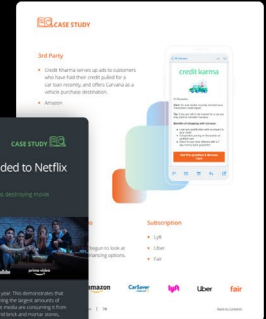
CASE STUDY

3rd Party

Credit Kharma serves up ads to customers who have had their credit pulled for a car loan recently, and offers Carvana as a vehicle purchase destination.

Amazon

credit karma

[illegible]

CASE STUDY

ded to Netflix

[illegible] destroying mode

prime video

Subscription

Lyft

Uber

Fair

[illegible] begun to look at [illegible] financing options.

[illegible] year. This demonstrates that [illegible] the largest amounts of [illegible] media are consuming it from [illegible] of brick and mortar stores.

amazon

CarSaver

lyft

Uber

fair

Back to Contents